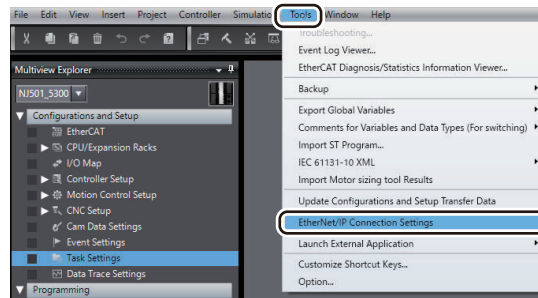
File Edit View Insert Project Controller Simulatio Tools Window Help

Multiview Explorer

NJ501_5300

Configurations and Setup
EtherCAT
CPU/Expansion Racks
I/O Map
Controller Setup
Motion Control Setup
CNC Setup
Cam Data Settings
Event Settings
Task Settings
Data Trace Settings
Programming

Troubleshooting...
Event Log Viewer...
EtherCAT Diagnosis/Statistics Information Viewer...
Backup
Export Global Variables
Comments for Variables and Data Types (For switching)
Import ST Program...
IEC 61131-10 XML
Import Motor sizing tool Results
Update Configurations and Setup Transfer Data
EtherNet/IP Connection Settings
Launch External Application
Customize Shortcut Keys...
Option...